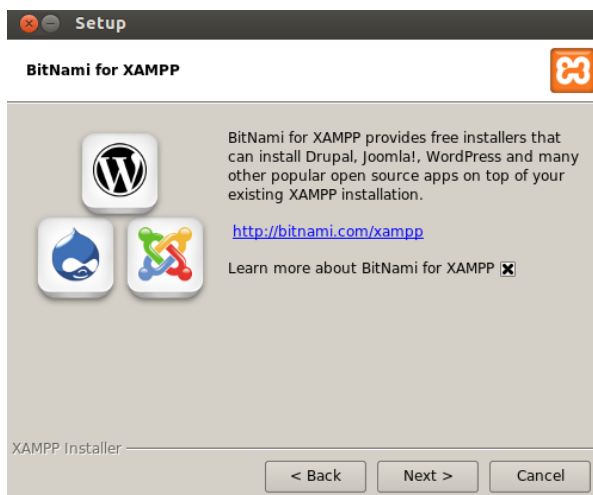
Setup

BitNami for XAMPP

BitNami for XAMPP provides free installers that can install Drupal, Joomla!, WordPress and many other popular open source apps on top of your existing XAMPP installation.

http://bitnami.com/xampp

Learn more about BitNami for XAMPP

XAMPP Installer

< Back

Next >

Cancel